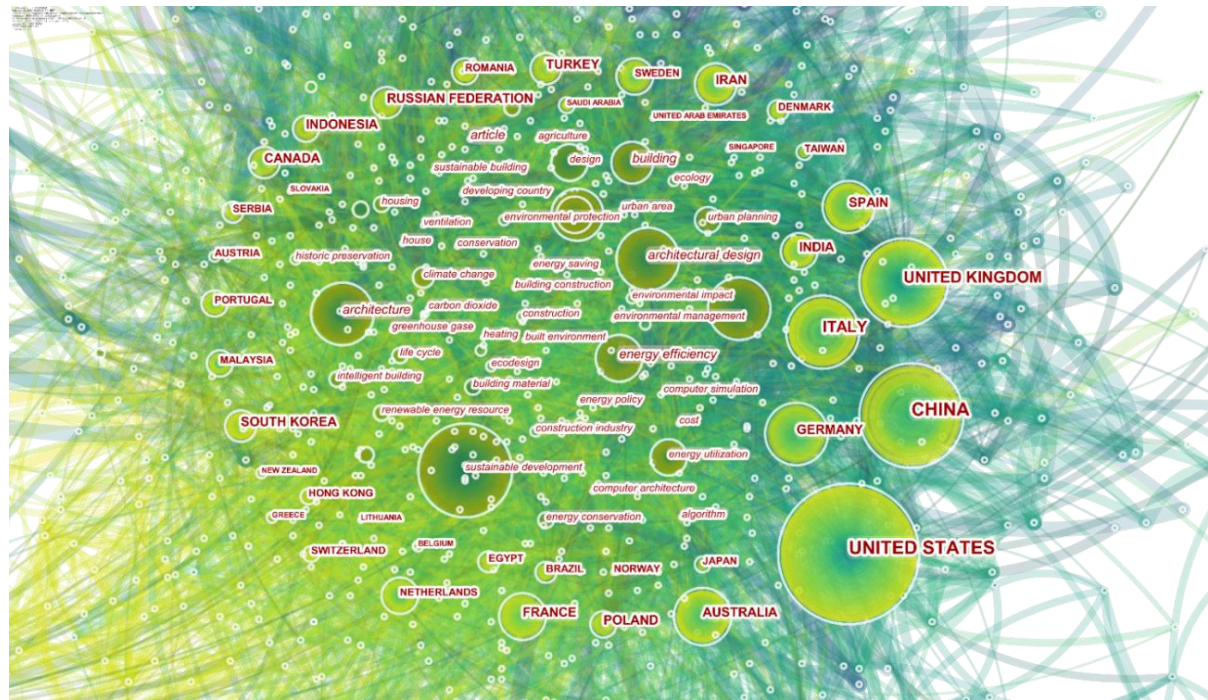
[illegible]

ROMANIA
TURKEY
SWEDEN
IRAN
RUSSIAN FEDERATION
SAUDI ARABIA
UNITED ARAB EMIRATES
DENMARK
INDONESIA
article
agriculture
SINGAPORE
TAIWAN
CANADA
design
building
sustainable building
ecology
SLOVAKIA
developing country
housing
urban area
SPAIN
SERBIA
ventilation
environmental protection
urban planning
house
conservation
INDIA
AUSTRIA
historic preservation
architectural design
energy saving
UNITED KINGDOM
climate change
building construction
carbon dioxide
environmental impact
PORTUGAL
architecture
construction
greenhouse gase
environmental management
ITALY
heating
built environment
life cycle
energy efficiency
MALAYSIA
ecodesign
intelligent building
building material
computer simulation
energy policy
CHINA
renewable energy resource
cost
SOUTH KOREA
construction industry
GERMANY
energy utilization
sustainable development
NEW ZEALAND
HONG KONG
computer architecture
GREECE
LITHUANIA
energy conservation
algorithm
BELGIUM
UNITED STATES
SWITZERLAND
EGYPT
JAPAN
BRAZIL
NORWAY
NETHERLANDS
FRANCE
AUSTRALIA
POLAND